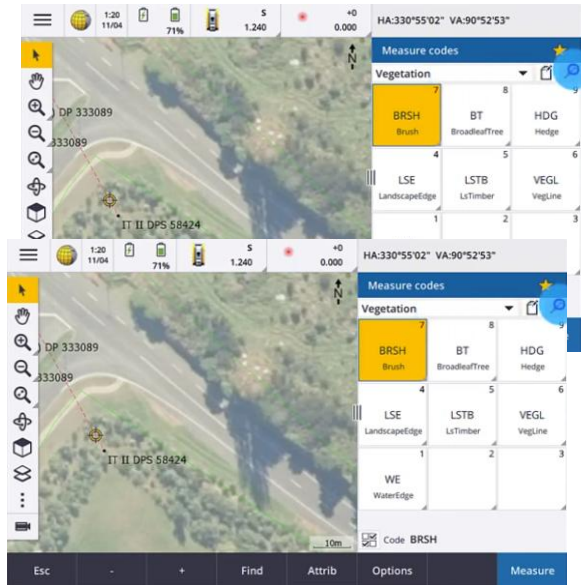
1:20
11/04
71%
S
1.240
+0
0.000
HA:330°55'02" VA:90°52'53"
Measure codes
Vegetation
DP 333089
33089
IT II DPS 58424

| 7 BRSH Brush | 8 BT BroadleafTree | 9 HDG Hedge |
|---|---|---|
| 4 LSE LandscapeEdge | 5 LSTB LsTimber | 6 VEGL VegLine |
| 1 | 2 | 3 |

1:20
11/04
71%
S
1.240
+0
0.000
HA:330°55'02" VA:90°52'53"
Measure codes
Vegetation
DP 333089
33089
IT II DPS 58424

| 7 BRSH Brush | 8 BT BroadleafTree | 9 HDG Hedge |
|---|---|---|
| 4 LSE LandscapeEdge | 5 LSTB LsTimber | 6 VEGL VegLine |
| 1 WE WaterEdge | 2 | 3 |

10m
Code BRSH
Esc - + Find Attrib Options Measure